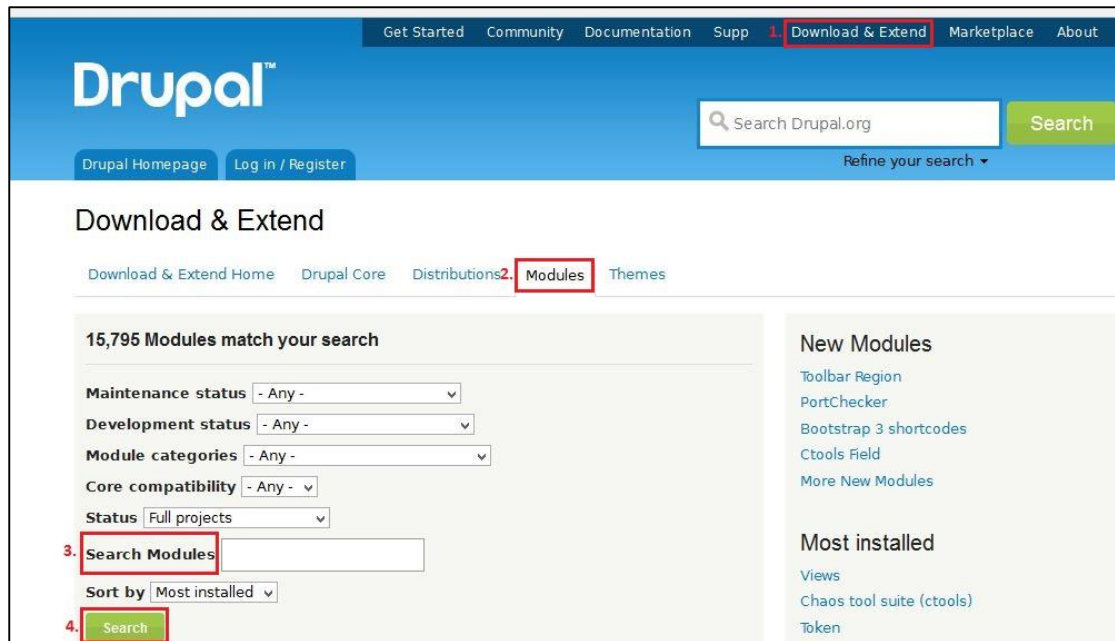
Get Started Community Documentation Supp 1. Download & Extend Marketplace About

Drupal™

Search Drupal.org

Search

Refine your search ▾

Drupal Homepage Log in / Register

Download & Extend

Download & Extend Home Drupal Core Distributions 2. Modules Themes

15,795 Modules match your search

Maintenance status - Any -

Development status - Any -

Module categories - Any -

Core compatibility - Any -

Status Full projects

3. Search Modules

Sort by Most installed

4. Search

New Modules

Toolbar Region

PortChecker

Bootstrap 3 shortcodes

Ctools Field

More New Modules

Most installed

Views

Chaos tool suite (ctools)

Token